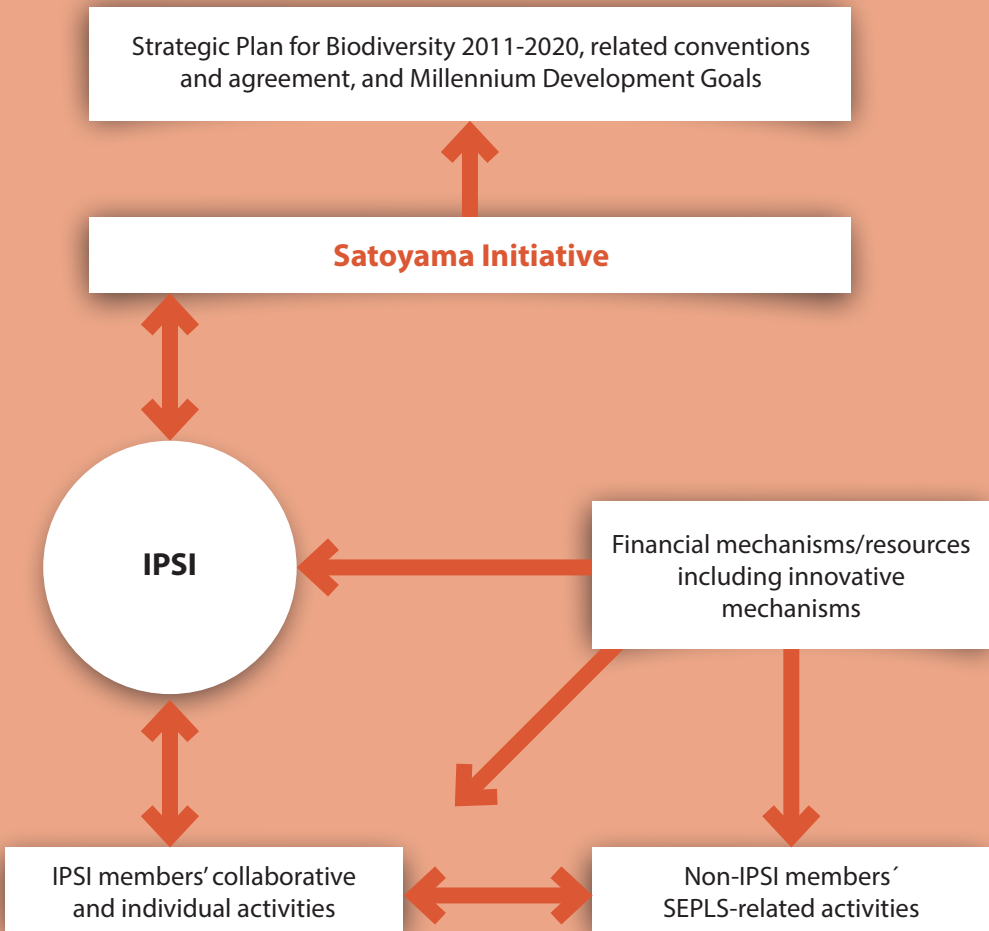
Strategic Plan for Biodiversity 2011-2020, related conventions and agreement, and Millennium Development Goals

Satoyama Initiative

IPSI

Financial mechanisms/resources including innovative mechanisms

IPSI members' collaborative and individual activities

Non-IPSI members´ SEPLS-related activities